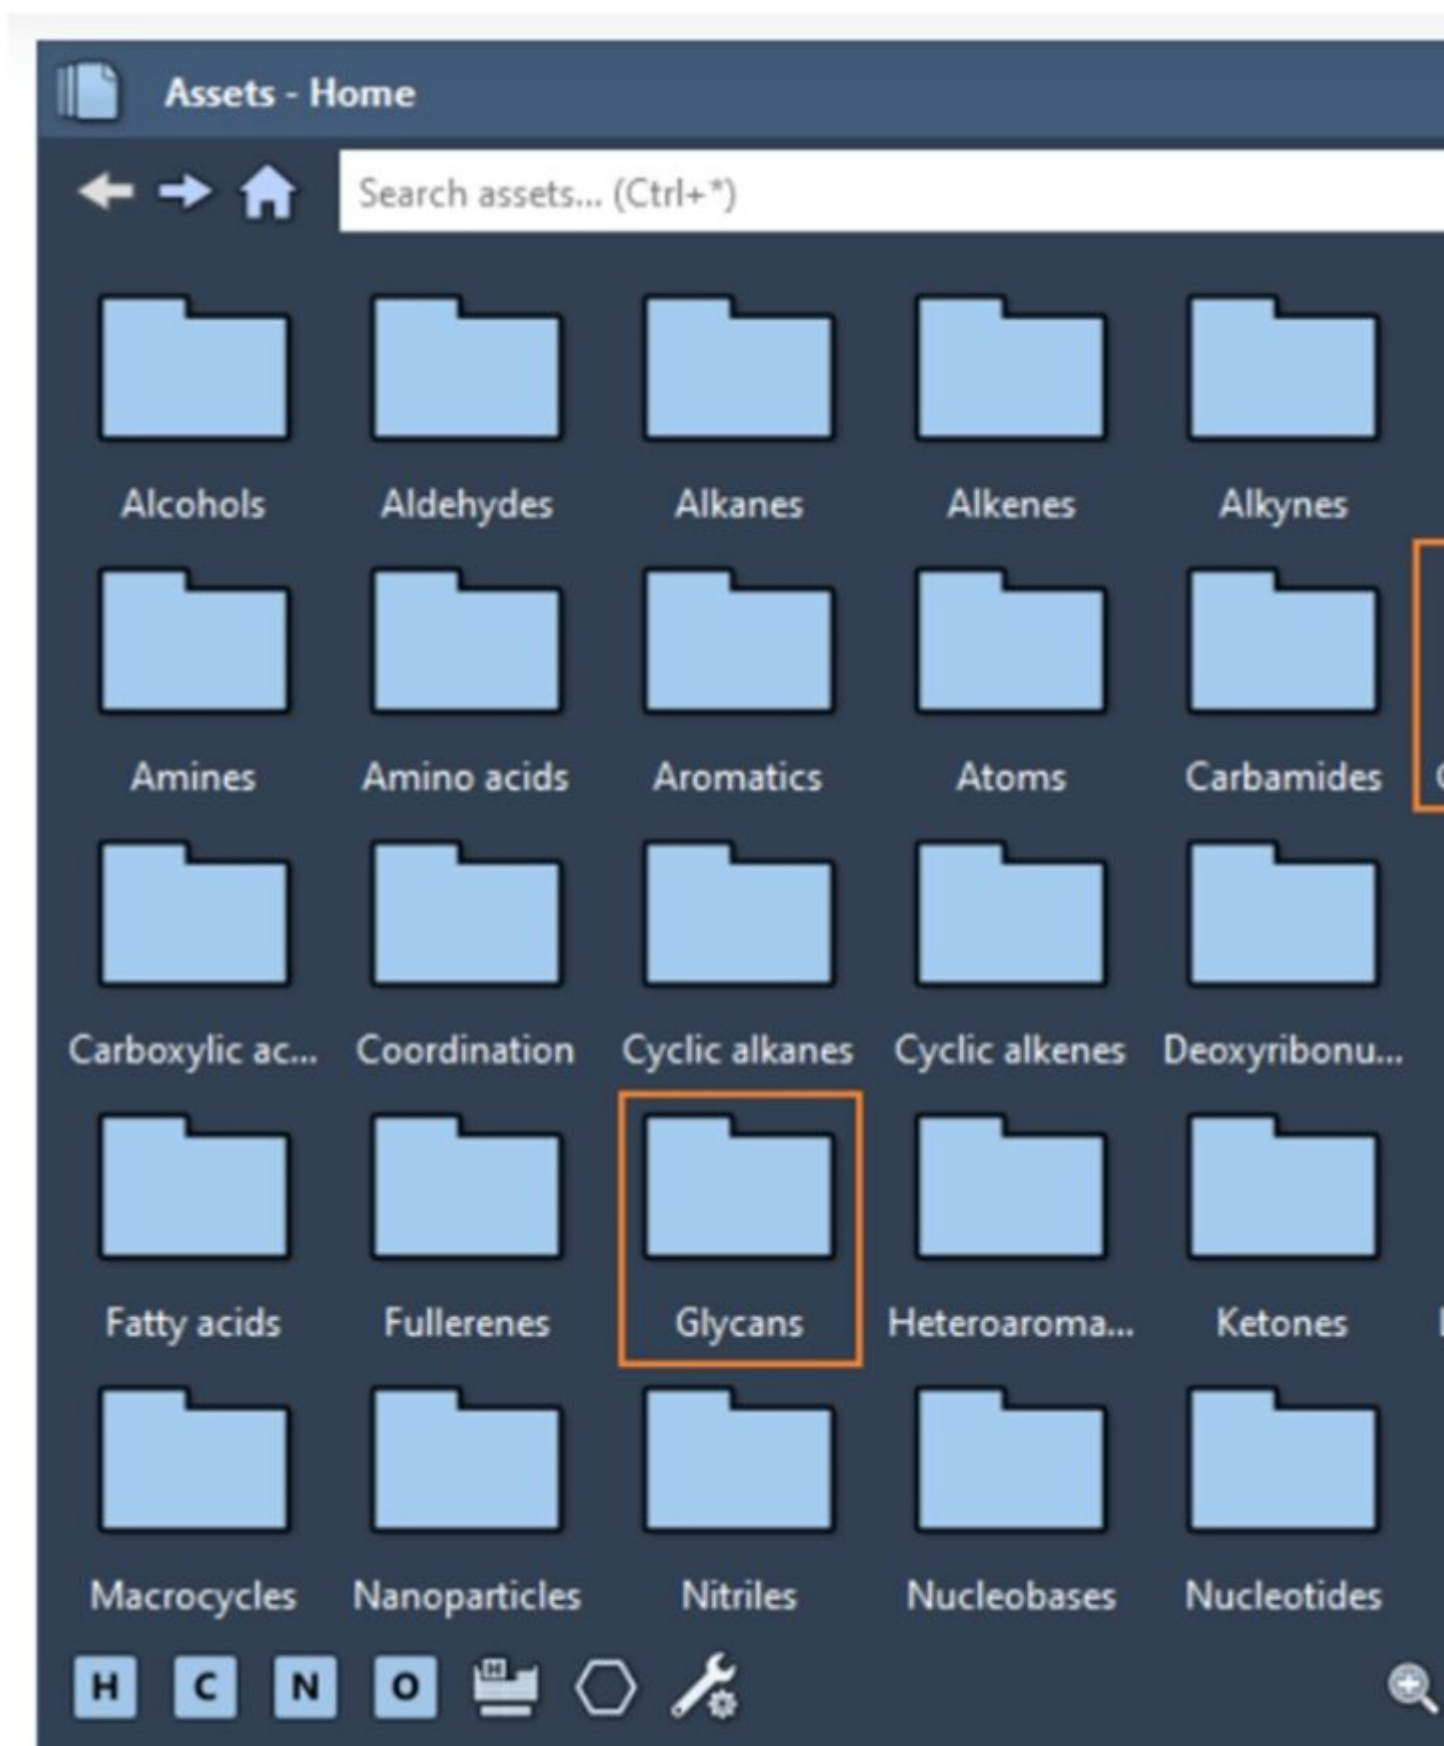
Assets - Home

Search assets... (Ctrl+*)

Alcohols Aldehydes Alkanes Alkenes Alkynes

Amines Amino acids Aromatics Atoms Carbamides

Carboxylic ac... Coordination Cyclic alkanes Cyclic alkenes Deoxyribonu...

Fatty acids Fullerenes Glycans Heteroaroma... Ketones

Macrocycles Nanoparticles Nitriles Nucleobases Nucleotides

H C N O